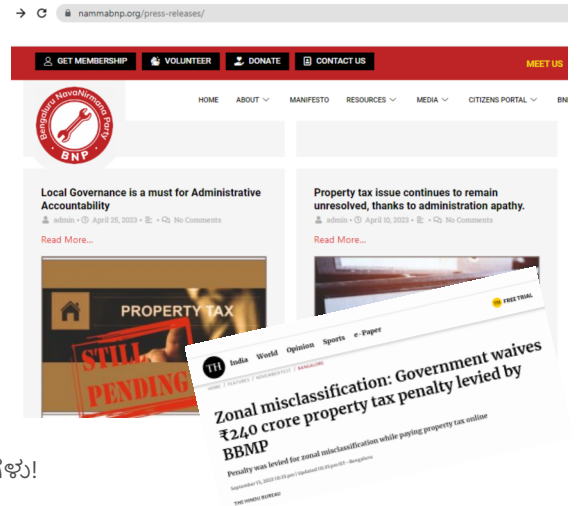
nammabnp.org/press-releases/

GET MEMBERSHIP
VOLUNTEER
DONATE
CONTACT US
MEET US

Bengaluru NavaNirmana Party
BNP

HOME
ABOUT
MANIFESTO
RESOURCES
MEDIA
CITIZENS PORTAL
BN

Local Governance is a must for Administrative Accountability
admin • April 25, 2023 • • No Comments
Read More...

Property tax issue continues to remain unresolved, thanks to administration apathy.
admin • April 10, 2023 • • No Comments
Read More...

PROPERTY TAX
STILL PENDING

TH India World Opinion Sports e-Paper
FREE TRIAL
HOME / NEWS / KARNATAKA / BANGALORE

Zonal misclassification: Government waives ₹240 crore property tax penalty levied by BBMP

Penalty was levied for zonal misclassification while paying property tax online

September 15, 2023 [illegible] | Updated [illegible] - Bengaluru

THE HINDU BUREAU

ಳು!